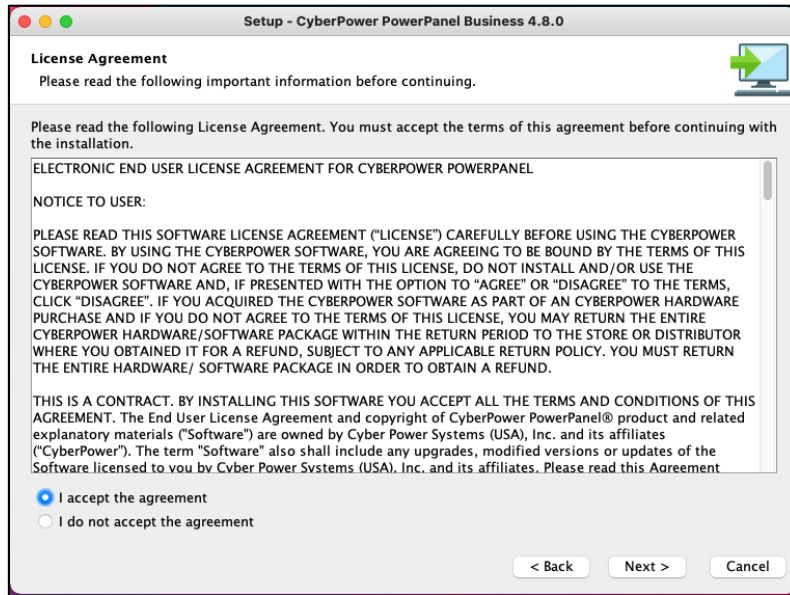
Setup - CyberPower PowerPanel Business 4.8.0

License Agreement
Please read the following important information before continuing.

Please read the following License Agreement. You must accept the terms of this agreement before continuing with the installation.

ELECTRONIC END USER LICENSE AGREEMENT FOR CYBERPOWER POWERPANEL

NOTICE TO USER:

PLEASE READ THIS SOFTWARE LICENSE AGREEMENT ("LICENSE") CAREFULLY BEFORE USING THE CYBERPOWER SOFTWARE. BY USING THE CYBERPOWER SOFTWARE, YOU ARE AGREEING TO BE BOUND BY THE TERMS OF THIS LICENSE. IF YOU DO NOT AGREE TO THE TERMS OF THIS LICENSE, DO NOT INSTALL AND/OR USE THE CYBERPOWER SOFTWARE AND, IF PRESENTED WITH THE OPTION TO "AGREE" OR "DISAGREE" TO THE TERMS, CLICK "DISAGREE". IF YOU ACQUIRED THE CYBERPOWER SOFTWARE AS PART OF AN CYBERPOWER HARDWARE PURCHASE AND IF YOU DO NOT AGREE TO THE TERMS OF THIS LICENSE, YOU MAY RETURN THE ENTIRE CYBERPOWER HARDWARE/SOFTWARE PACKAGE WITHIN THE RETURN PERIOD TO THE STORE OR DISTRIBUTOR WHERE YOU OBTAINED IT FOR A REFUND, SUBJECT TO ANY APPLICABLE RETURN POLICY. YOU MUST RETURN THE ENTIRE HARDWARE/ SOFTWARE PACKAGE IN ORDER TO OBTAIN A REFUND.

THIS IS A CONTRACT. BY INSTALLING THIS SOFTWARE YOU ACCEPT ALL THE TERMS AND CONDITIONS OF THIS AGREEMENT. The End User License Agreement and copyright of CyberPower PowerPanel® product and related explanatory materials ("Software") are owned by Cyber Power Systems (USA), Inc. and its affiliates ("CyberPower"). The term "Software" also shall include any upgrades, modified versions or updates of the Software licensed to you by Cyber Power Systems (USA), Inc. and its affiliates. Please read this Agreement

I accept the agreement
I do not accept the agreement

< Back
Next >
Cancel